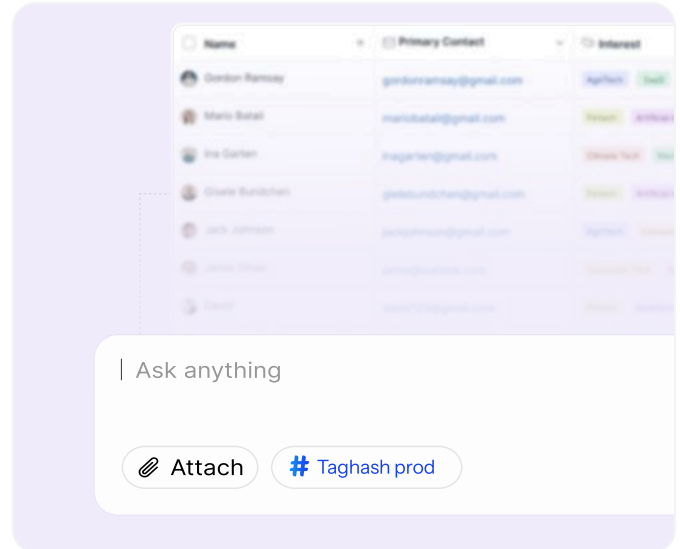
| Name | Primary Contact | Interest |
|---|---|---|
| Gordon Ramsay | gordonramsay@gmail.com | AgriTech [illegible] |
| Mario Batali | mariobatali@gmail.com | Fintech Artificial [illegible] |
| Ina Garten | inagarten@gmail.com | Climate Tech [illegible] |
| Gisele Bundchen | giselebundchen@gmail.com | Fintech Artificial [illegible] |
| Jack Johnson | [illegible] | AgriTech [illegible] |
| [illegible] | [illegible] | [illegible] |
| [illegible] | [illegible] | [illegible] |

Ask anything

Attach

Taghash prod